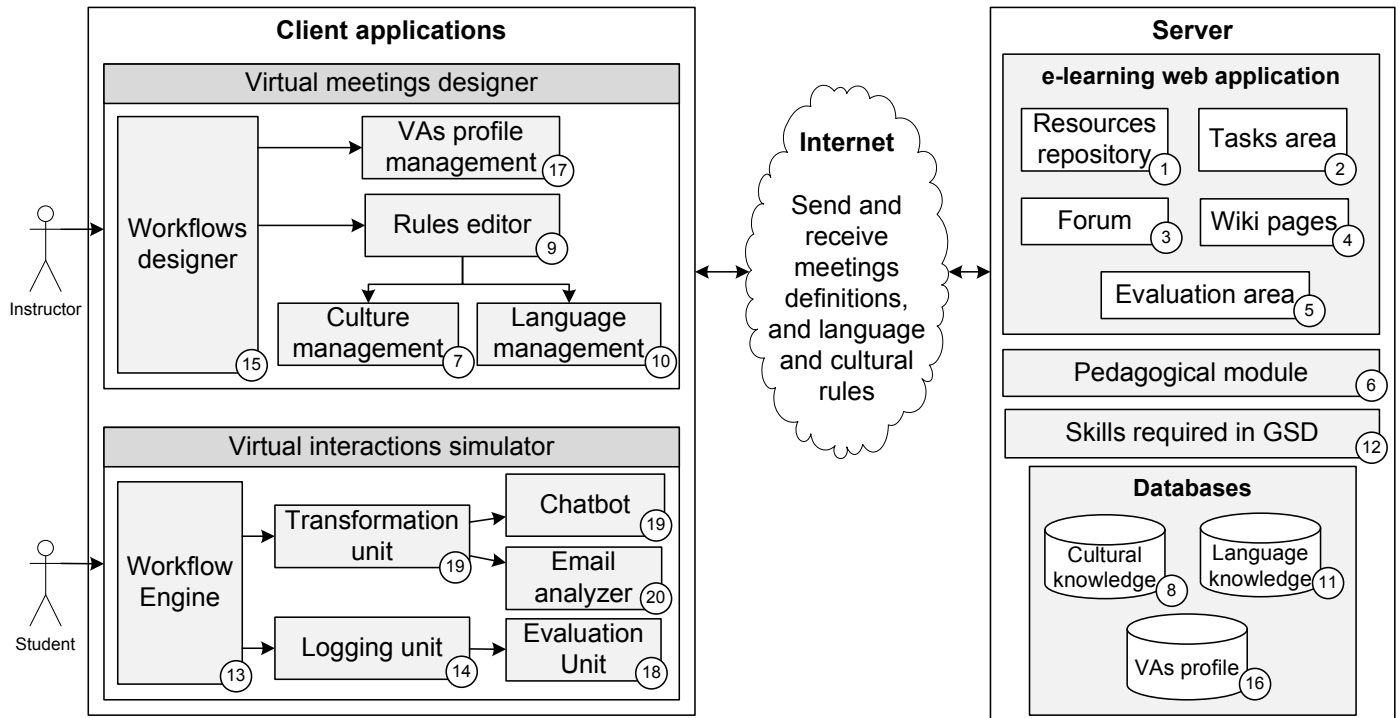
Client applications

Virtual meetings designer

Workflows designer 15

VAs profile management 17

Rules editor 9

Culture management 7

Language management 10

Virtual interactions simulator

Workflow Engine 13

Transformation unit 19

Chatbot 19

Email analyzer 20

Logging unit 14

Evaluation Unit 18

Instructor

Student

Internet

Send and receive meetings definitions, and language and cultural rules

Server

e-learning web application

Resources repository 1

Tasks area 2

Forum 3

Wiki pages 4

Evaluation area 5

Pedagogical module 6

Skills required in GSD 12

Databases

Cultural knowledge 8

Language knowledge 11

VAs profile 16